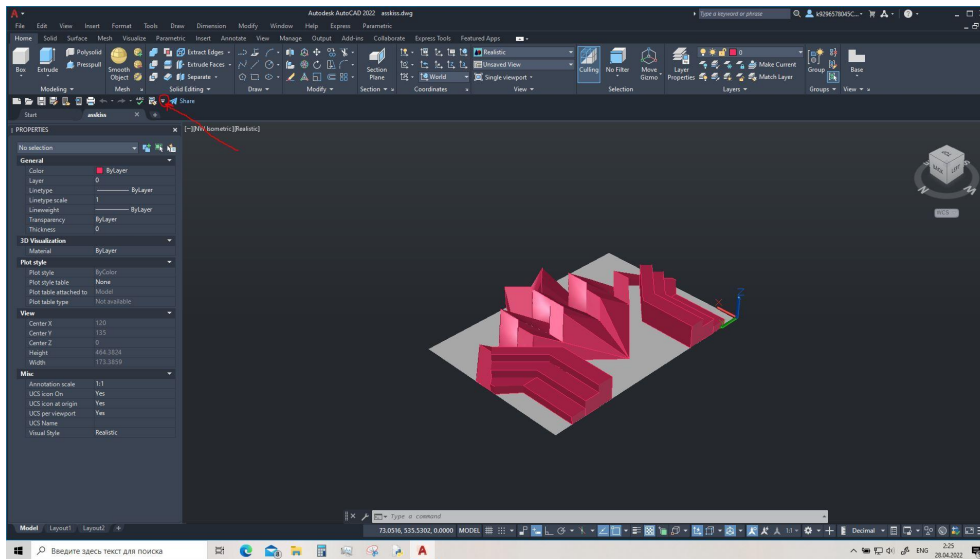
Autodesk AutoCAD 2022 asskiss.dwg

Type a keyword or phrase

k929657804SC...

File Edit View Insert Format Tools Draw Dimension Modify Window Help Express Parametric

Home Solid Surface Mesh Visualize Parametric Insert Annotate View Manage Output Add-ins Collaborate Express Tools Featured Apps

Box Extrude Polysolid Presspull Smooth Object Extract Edges Extrude Faces Separate Section Plane Realistic Unsaved View World Single viewport Culling No Filter Move Gizmo Layer Properties Make Current Match Layer Group Base

Modeling Mesh Solid Editing Draw Modify Section Coordinates View Selection Layers Groups View

Share

Start asskiss

PROPERTIES

[-][NW Isometric][Realistic]

No selection

| General | |
|---|---|
| Color | ByLayer |
| Layer | 0 |
| Linetype | ByLayer |
| Linetype scale | 1 |
| Lineweight | ByLayer |
| Transparency | ByLayer |
| Thickness | 0 |
| **3D Visualization** | |
| Material | ByLayer |
| **Plot style** | |
| Plot style | ByColor |
| Plot style table | None |
| Plot table attached to | Model |
| Plot table type | Not available |
| **View** | |
| Center X | 120 |
| Center Y | 135 |
| Center Z | 0 |
| Height | 464.3824 |
| Width | 173.3859 |
| **Misc** | |
| Annotation scale | 1:1 |
| UCS icon On | Yes |
| UCS icon at origin | Yes |
| UCS per viewport | Yes |
| UCS Name | |
| Visual Style | Realistic |

WCS

Type a command

Model Layout1 Layout2

73.0516, 535.5302, 0.0000 MODEL

Decimal

Введите здесь текст для поиска

ENG 2:25 28.04.2022